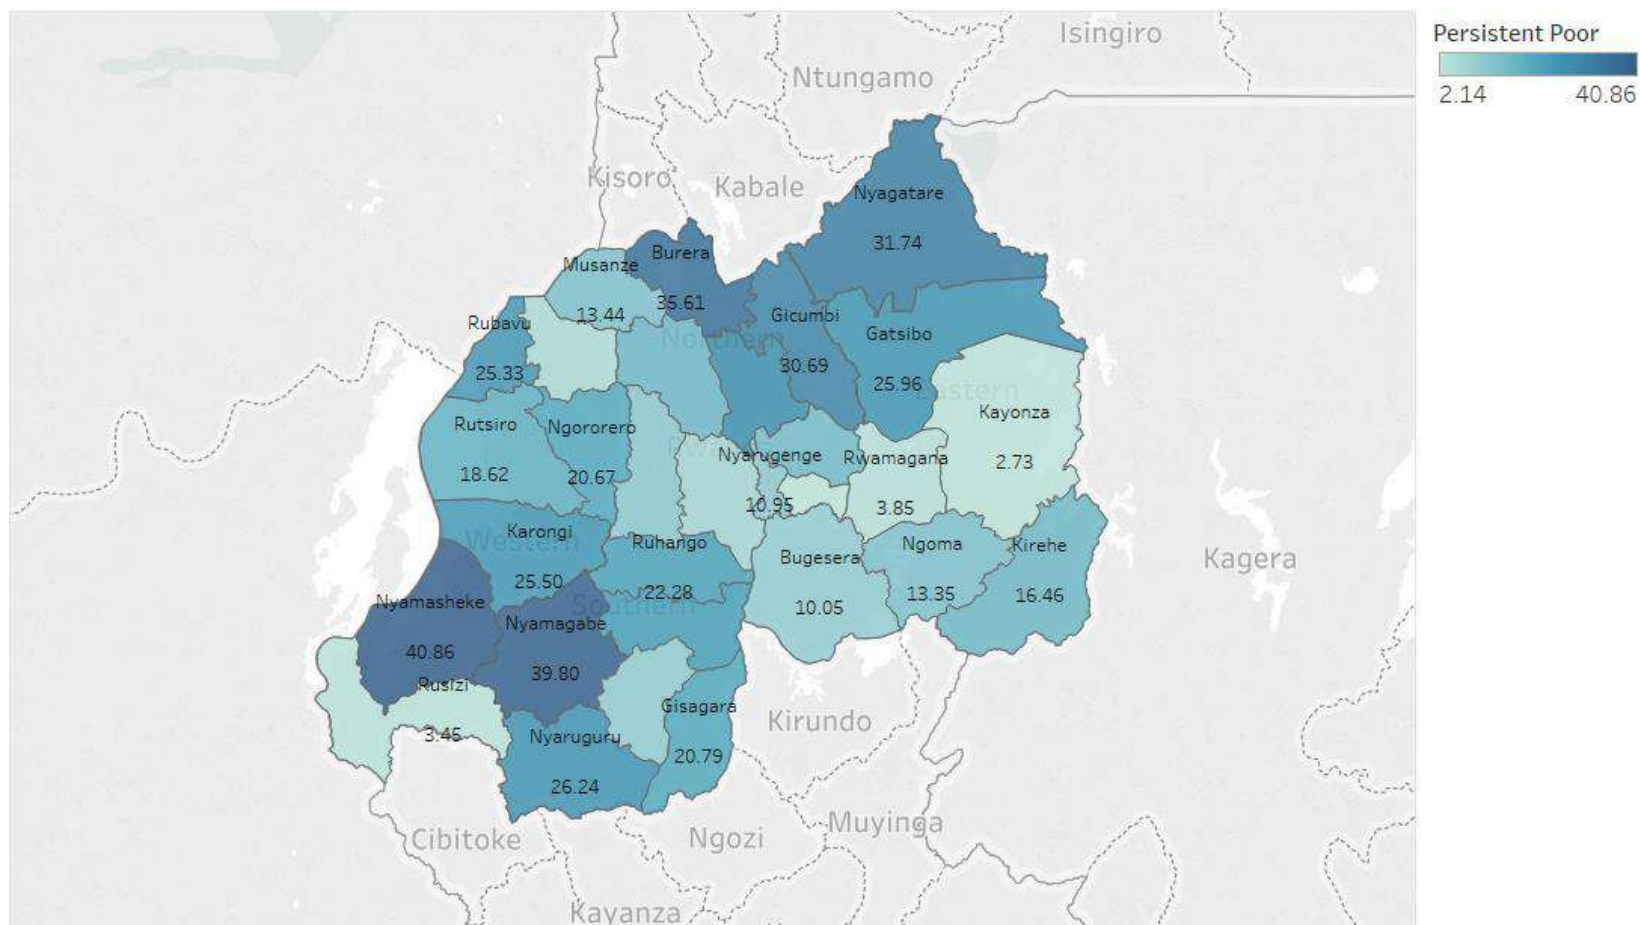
Persistent Poor
2.14
40.86

Isingiro
Ntungamo
Kisoro
Kabale
Nyagatare
31.74
Burera
35.61
Musanze
13.44
Rubavu
25.33
Gicumbi
30.69
Gatsibo
25.96
Northern
Eastern
Kayonza
2.73
Rutsiro
18.62
Ngororero
20.67
Nyarugenge
10.95
Rwamagana
3.85
Karongi
25.50
Western
Ruhango
22.28
Bugesera
10.05
Ngoma
13.35
Kirehe
16.46
Kagera
Nyamasheke
40.86
Nyamagabe
39.80
Southern
Rusizi
3.45
Gisagara
20.79
Nyaruguru
26.24
Kirundo
Cibitoke
Ngozi
Muyinga
Kayanza